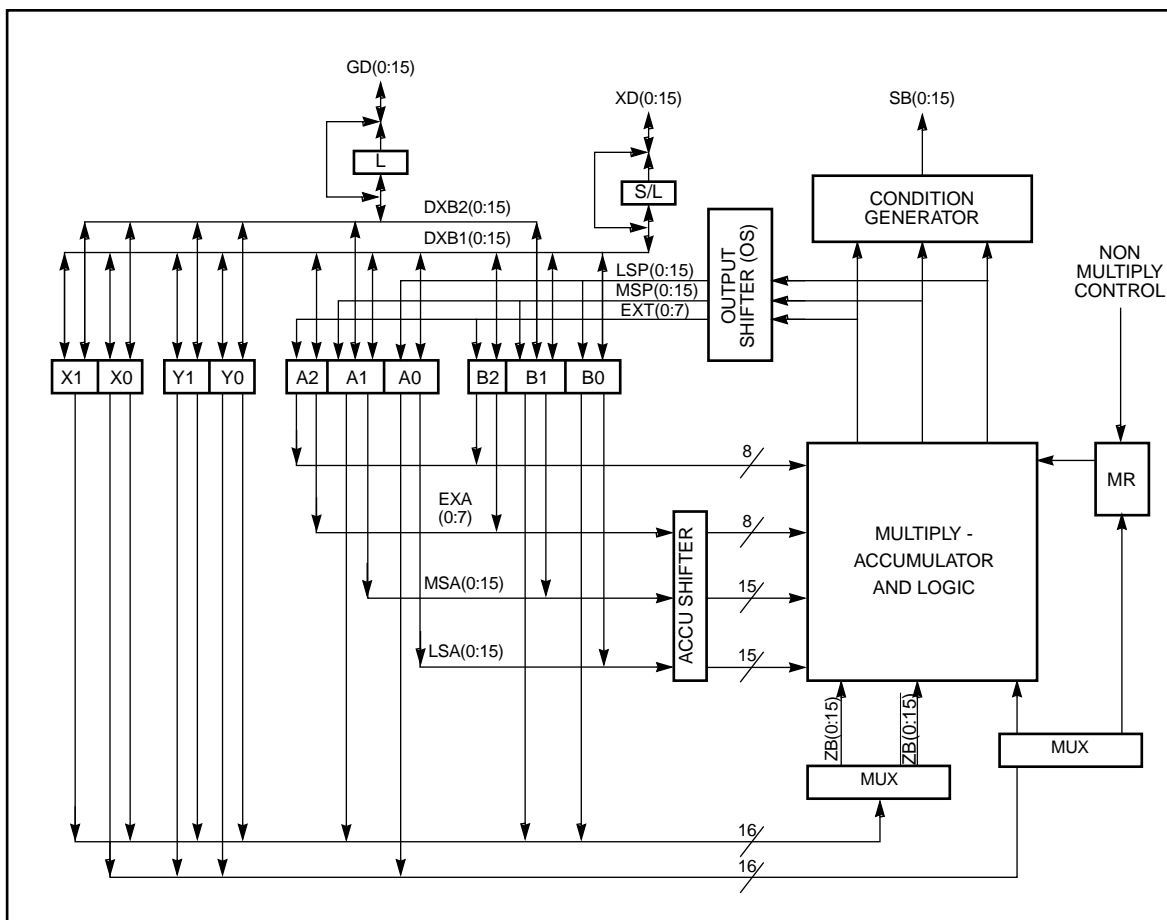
GD(0:15)

XD(0:15)

SB(0:15)

L

S/L

CONDITION GENERATOR

DXB2(0:15)

DXB1(0:15)

OUTPUT SHIFTER (OS)

LSP(0:15)

MSP(0:15)

EXT(0:7)

NON MULTIPLY CONTROL

X1 X0 Y1 Y0 A2 A1 A0 B2 B1 B0

8

MR

EXA (0:7)

8

MULTIPLY - ACCUMULATOR AND LOGIC

ACCU SHIFTER

MSA(0:15)

15

LSA(0:15)

15

ZB(0:15)

ZB(0:15)

MUX

MUX

16

16